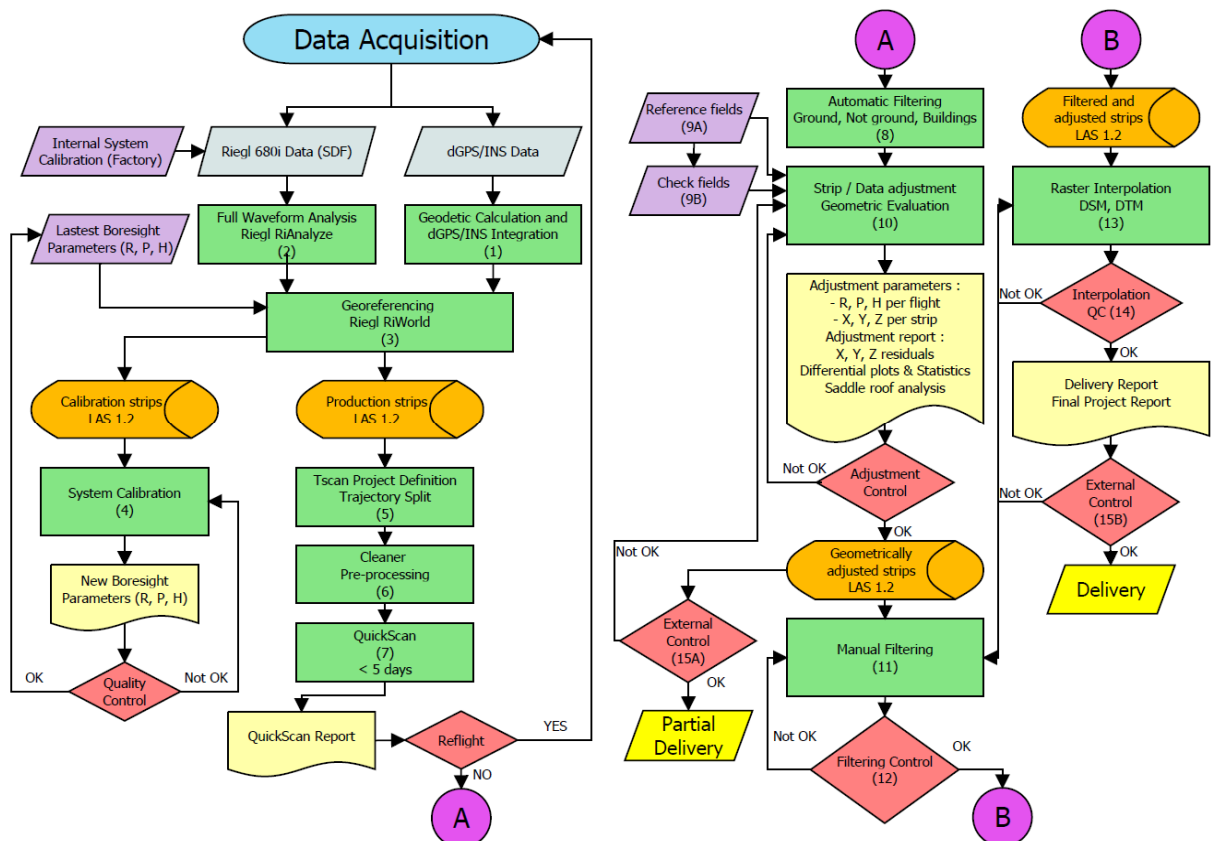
Data Acquisition

Internal System Calibration (Factory)

Riegl 680i Data (SDF)

dGPS/INS Data

Lastest Boresight Parameters (R, P, H)

Full Waveform Analysis Riegl RiAnalyze (2)

Geodetic Calculation and dGPS/INS Integration (1)

Georeferencing Riegl RiWorld (3)

Calibration strips LAS 1.2

Production strips LAS 1.2

System Calibration (4)

Tscan Project Definition Trajectory Split (5)

Cleaner Pre-processing (6)

New Boresight Parameters (R, P, H)

QuickScan (7) < 5 days

OK

Quality Control

Not OK

QuickScan Report

Reflight

YES

NO

A

A

Reference fields (9A)

Check fields (9B)

Automatic Filtering Ground, Not ground, Buildings (8)

Strip / Data adjustment Geometric Evaluation (10)

Adjustment parameters :
- R, P, H per flight
- X, Y, Z per strip
Adjustment report :
X, Y, Z residuals
Differential plots & Statistics
Saddle roof analysis

Not OK

Adjustment Control

OK

Not OK

Geometrically adjusted strips LAS 1.2

External Control (15A)

OK

Partial Delivery

Manual Filtering (11)

Not OK

Filtering Control (12)

OK

B

B

Filtered and adjusted strips LAS 1.2

Raster Interpolation DSM, DTM (13)

Not OK

Interpolation QC (14)

OK

Delivery Report Final Project Report

Not OK

External Control (15B)

OK

Delivery